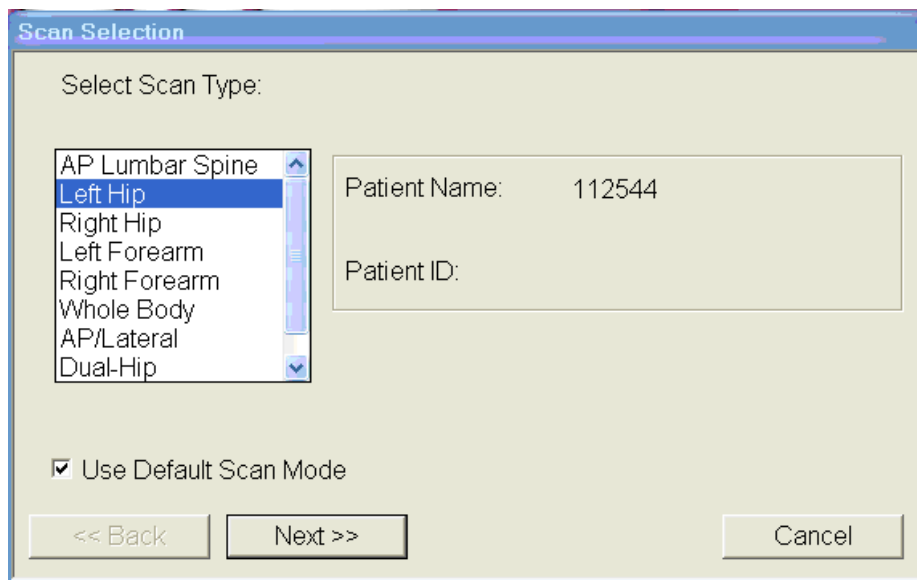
Scan Selection

Select Scan Type:

AP Lumbar Spine
Left Hip
Right Hip
Left Forearm
Right Forearm
Whole Body
AP/Lateral
Dual-Hip

Patient Name: 112544

Patient ID:

☑ Use Default Scan Mode

<< Back

Next >>

Cancel